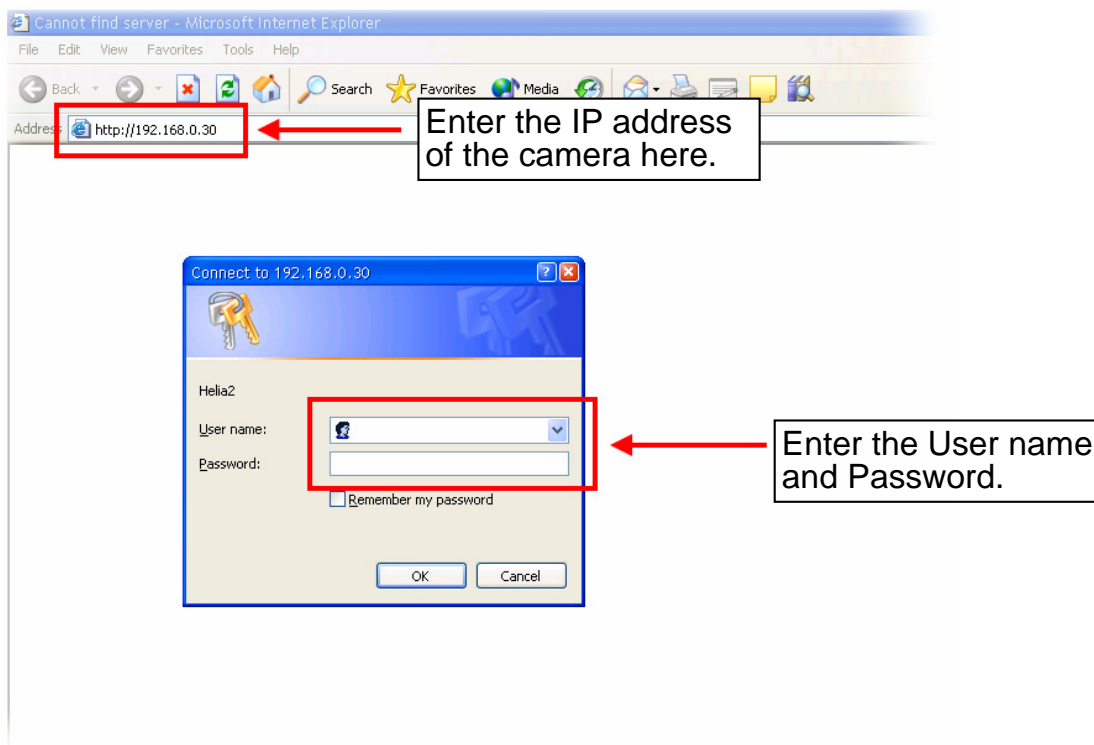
Cannot find server - Microsoft Internet Explorer
File Edit View Favorites Tools Help
Back Search Favorites Media
Address http://192.168.0.30

Enter the IP address of the camera here.

Connect to 192.168.0.30

Helia2
User name:
Password:
Remember my password
OK Cancel

Enter the User name and Password.